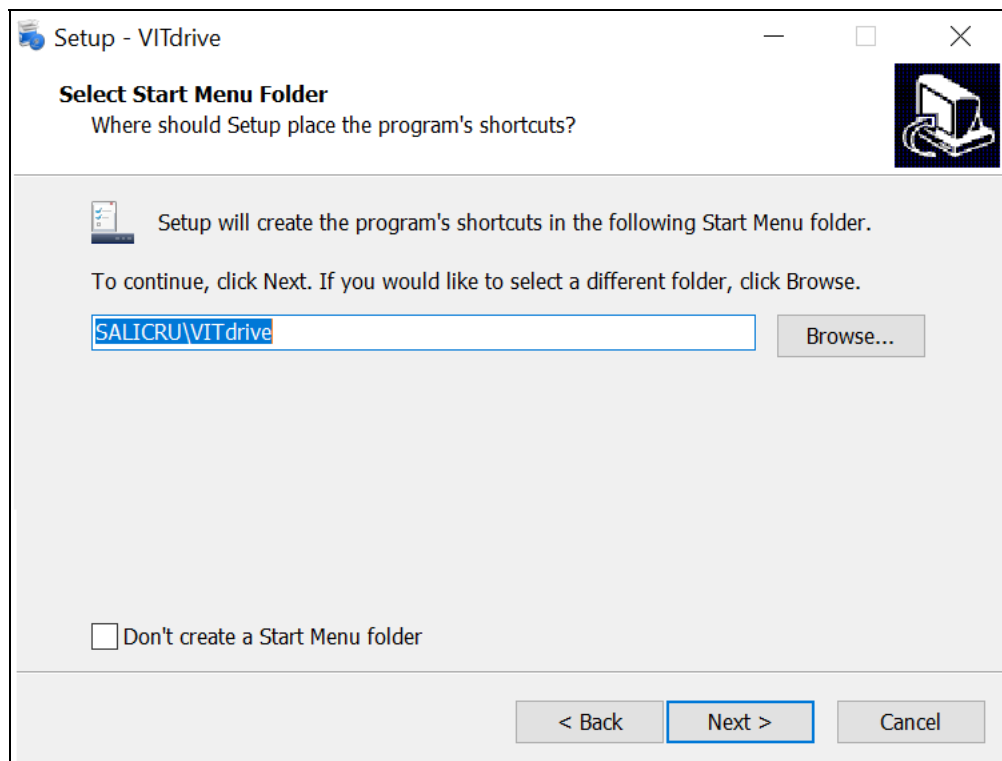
Setup - VITdrive

Select Start Menu Folder
Where should Setup place the program's shortcuts?

Setup will create the program's shortcuts in the following Start Menu folder.

To continue, click Next. If you would like to select a different folder, click Browse.

SALICRU\VITdrive

Browse...

Don't create a Start Menu folder

< Back

Next >

Cancel